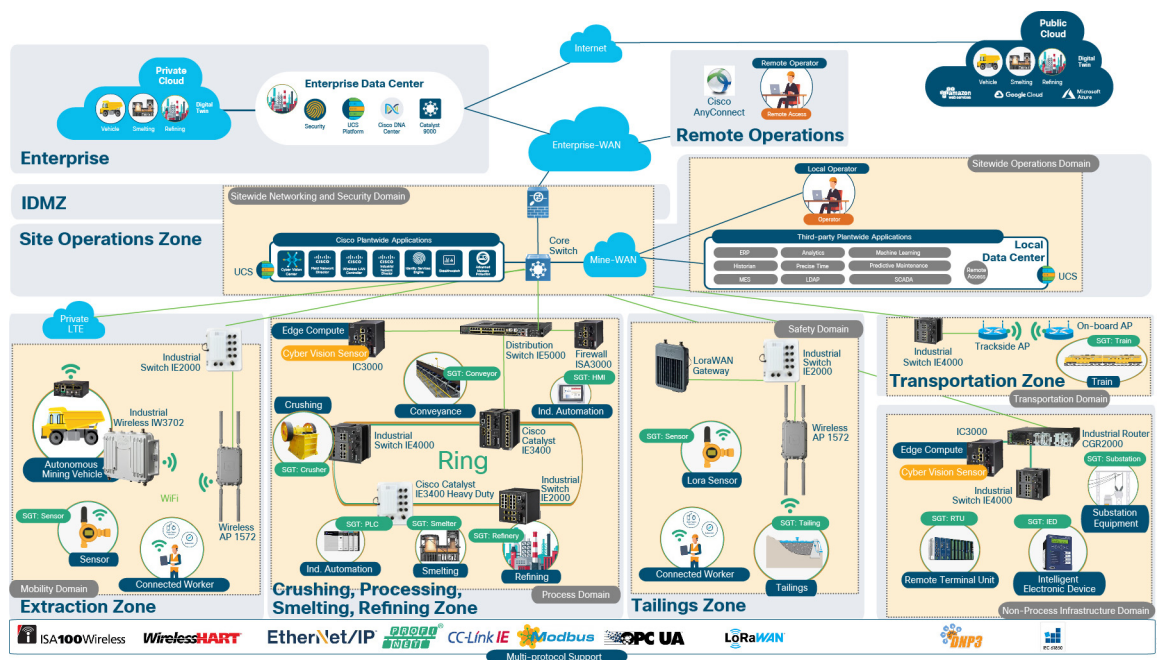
Internet

Public Cloud

Vehicle Smelting Refining Digital Twin

amazon webservices Google Cloud Microsoft Azure

Private Cloud

Vehicle Smelting Refining Digital Twin

Enterprise Data Center

Security UCS Platform Cisco DNA Center Catalyst 9000

Enterprise

Cisco AnyConnect

Remote Operator

Remote Access

Remote Operations

Enterprise-WAN

IDMZ

Sitewide Networking and Security Domain

Sitewide Operations Domain

Local Operator

Operator

Site Operations Zone

Cisco Plantwide Applications

UCS

Cyber Vision Center Field Network Director Wireless LAN Controller Industrial Network Director Identity Services Engine Stealthwatch Advanced Malware Protection

Core Switch

Mine-WAN

Third-party Plantwide Applications

ERP Analytics Machine Learning

Historian Precise Time Predictive Maintenance

MES LDAP SCADA

Remote Access

Local Data Center

UCS

Private LTE

Industrial Switch IE2000

Industrial Wireless IW3702

Autonomous Mining Vehicle

WiFi

Wireless AP 1572

SGT: Sensor

Sensor

Connected Worker

Mobility Domain

Extraction Zone

Edge Compute

Cyber Vision Sensor

IC3000

Distribution Switch IE5000

Firewall ISA3000

SGT: Conveyor

SGT: HMI

Conveyance

Ind. Automation

Crushing

Industrial Switch IE4000

Cisco Catalyst IE3400

Ring

SGT: Crusher

Cisco Catalyst IE3400 Heavy Duty

Industrial Switch IE2000

SGT: PLC

SGT: Smelter

SGT: Refinery

Ind. Automation

Smelting

Refining

Crushing, Processing, Smelting, Refining Zone

Process Domain

Safety Domain

LoraWAN Gateway

Industrial Switch IE2000

Wireless AP 1572

SGT: Sensor

Lora Sensor

Connected Worker

SGT: Tailing

Tailings

Tailings Zone

Industrial Switch IE4000

Trackside AP

On-board AP

SGT: Train

Transportation Zone

Train

Transportation Domain

IC3000

Edge Compute

Industrial Router CGR2000

Cyber Vision Sensor

SGT: Substation

Industrial Switch IE4000

Substation Equipment

SGT: RTU

SGT: IED

Remote Terminal Unit

Intelligent Electronic Device

Non-Process Infrastructure Domain

ISA100Wireless WirelessHART EtherNet/IP PROFINET CC-Link IE Modbus OPC UA LoRaWAN DNP3 IEC 61850

Multi-protocol Support